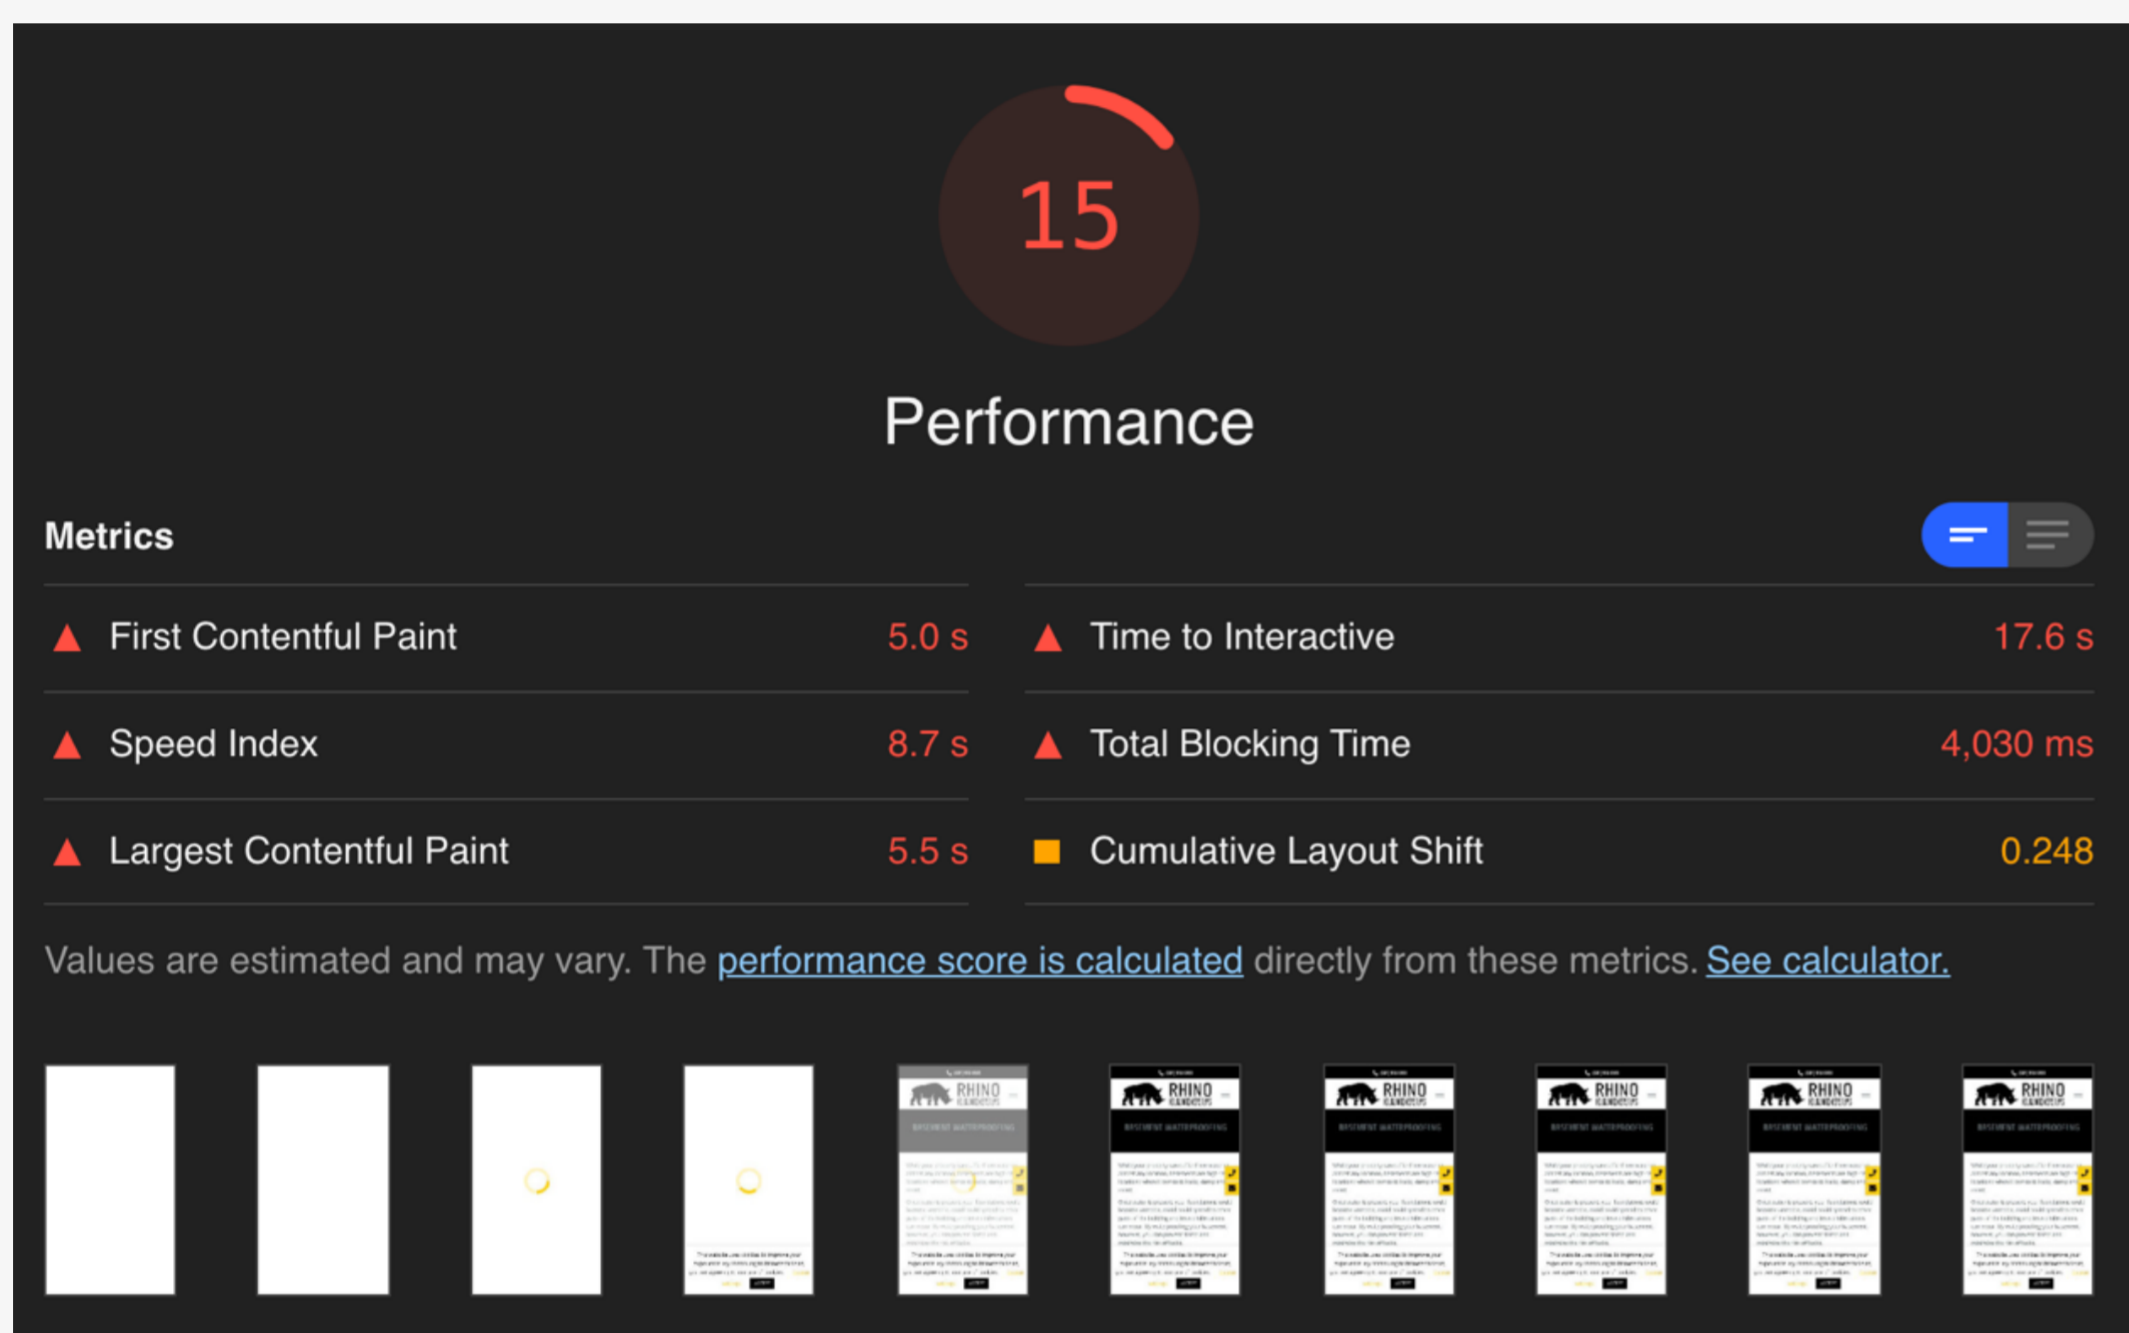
15

Performance

Metrics

First Contentful Paint 5.0 s

Time to Interactive 17.6 s

Speed Index 8.7 s

Total Blocking Time 4,030 ms

Largest Contentful Paint 5.5 s

Cumulative Layout Shift 0.248

Values are estimated and may vary. The performance score is calculated directly from these metrics. See calculator.

RHINO

RHINO

RHINO

RHINO

RHINO

RHINO